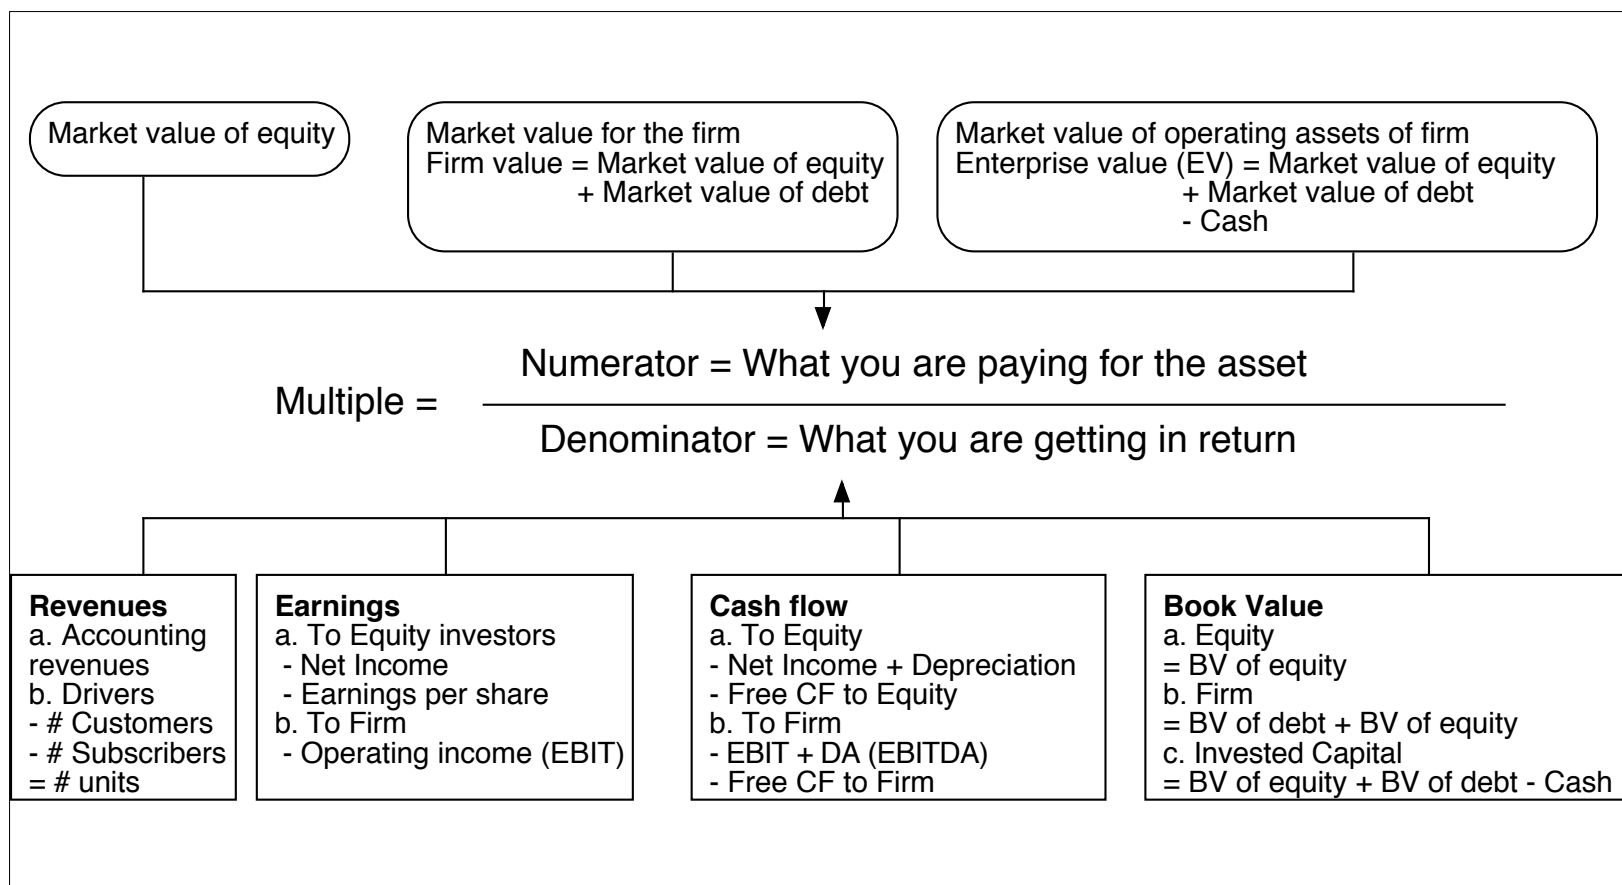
Market value of equity

Market value for the firm
Firm value = Market value of equity
+ Market value of debt

Market value of operating assets of firm
Enterprise value (EV) = Market value of equity
+ Market value of debt
- Cash

Multiple = $\frac{\text{Numerator = What you are paying for the asset}}{\text{Denominator = What you are getting in return}}$

**Revenues**
a. Accounting revenues
b. Drivers
- # Customers
- # Subscribers
= # units

**Earnings**
a. To Equity investors
- Net Income
- Earnings per share
b. To Firm
- Operating income (EBIT)

**Cash flow**
a. To Equity
- Net Income + Depreciation
- Free CF to Equity
b. To Firm
- EBIT + DA (EBITDA)
- Free CF to Firm

**Book Value**
a. Equity
= BV of equity
b. Firm
= BV of debt + BV of equity
c. Invested Capital
= BV of equity + BV of debt - Cash